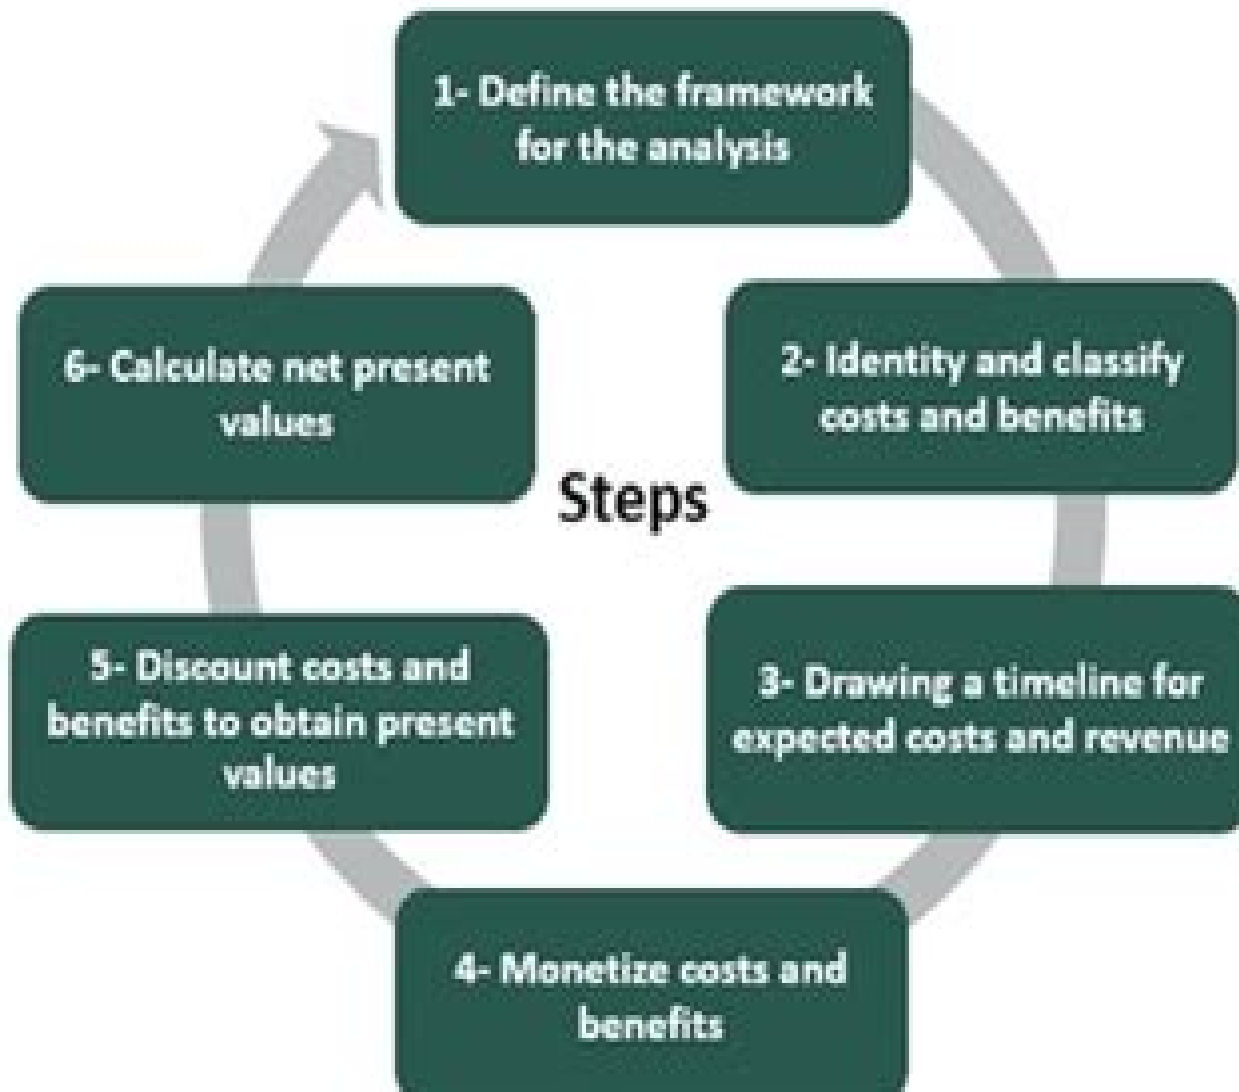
1- Define the framework for the analysis

2- Identity and classify costs and benefits

3- Drawing a timeline for expected costs and revenue

4- Monetize costs and benefits

5- Discount costs and benefits to obtain present values

6- Calculate net present values

Steps